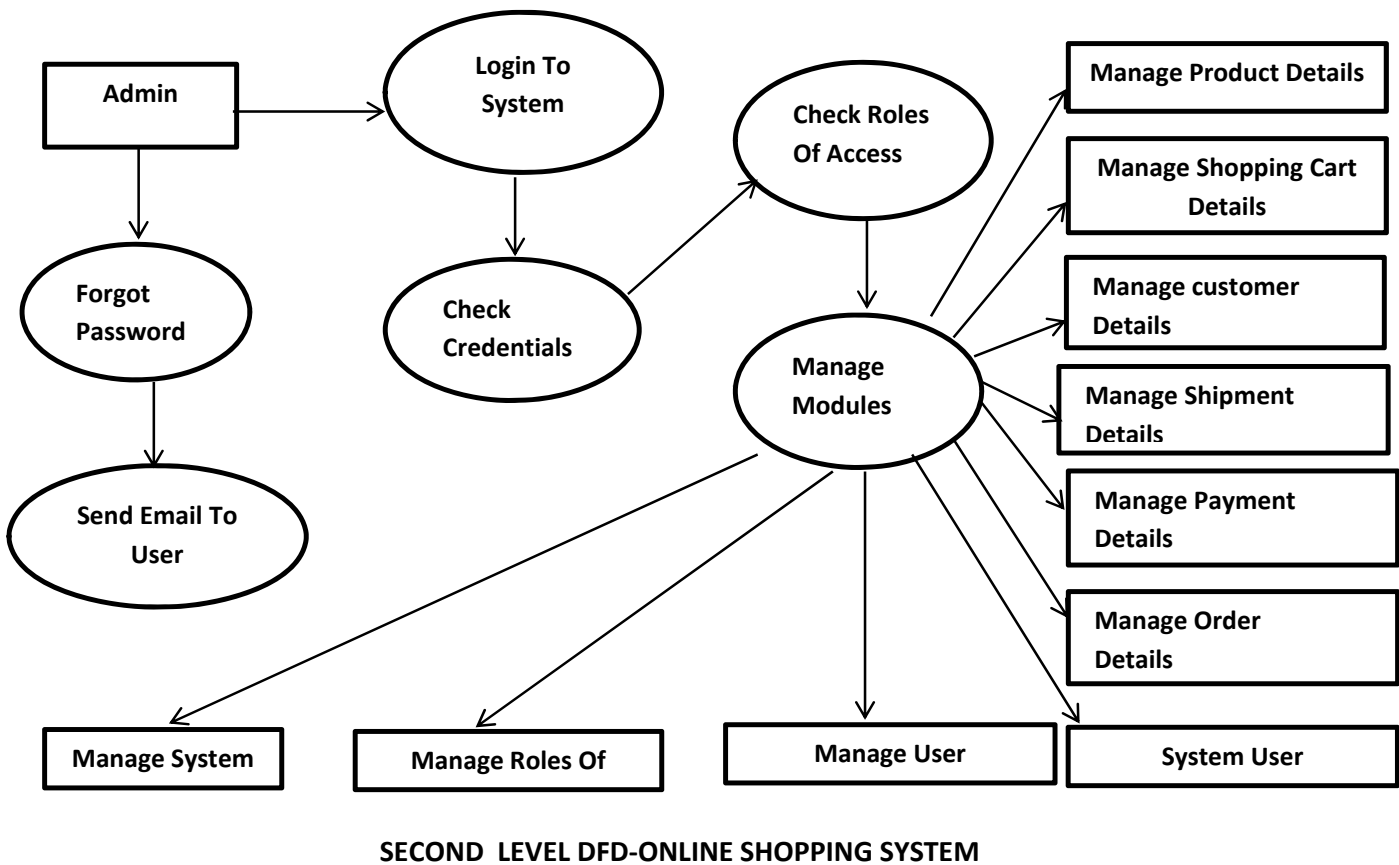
Admin

Login To System

Check Roles Of Access

Manage Product Details

Manage Shopping Cart Details

Forgot Password

Check Credentials

Manage customer Details

Manage Modules

Manage Shipment Details

Send Email To User

Manage Payment Details

Manage Order Details

Manage System

Manage Roles Of

Manage User

System User

SECOND LEVEL DFD-ONLINE SHOPPING SYSTEM